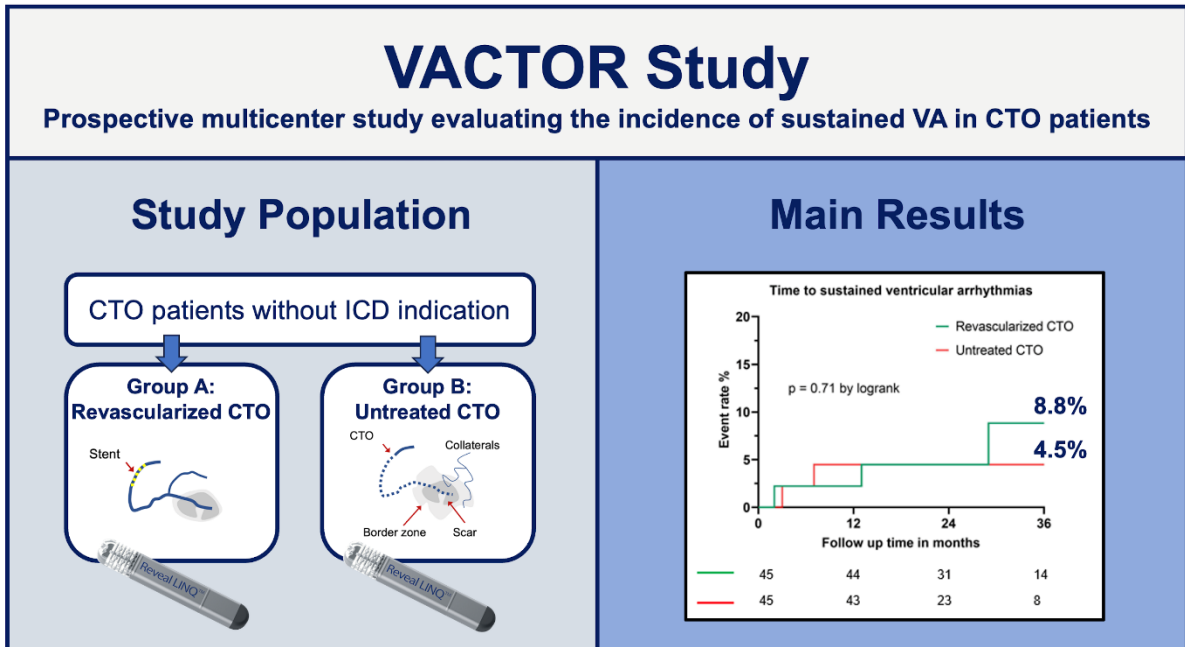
VACTOR Study

Prospective multicenter study evaluating the incidence of sustained VA in CTO patients

Study Population

CTO patients without ICD indication

Group A: Revascularized CTO

Stent

Reveal LINQ

Group B: Untreated CTO

CTO

Collaterals

Border zone

Scar

Reveal LINQ

Main Results

Time to sustained ventricular arrhythmias

Revascularized CTO

Untreated CTO

p = 0.71 by logrank

Event rate %

20
15
10
5
0

8.8%

4.5%

0 12 24 36

Follow up time in months

| | | | |
|---|---|---|---|
| 45 | 44 | 31 | 14 |
| 45 | 43 | 23 | 8 |